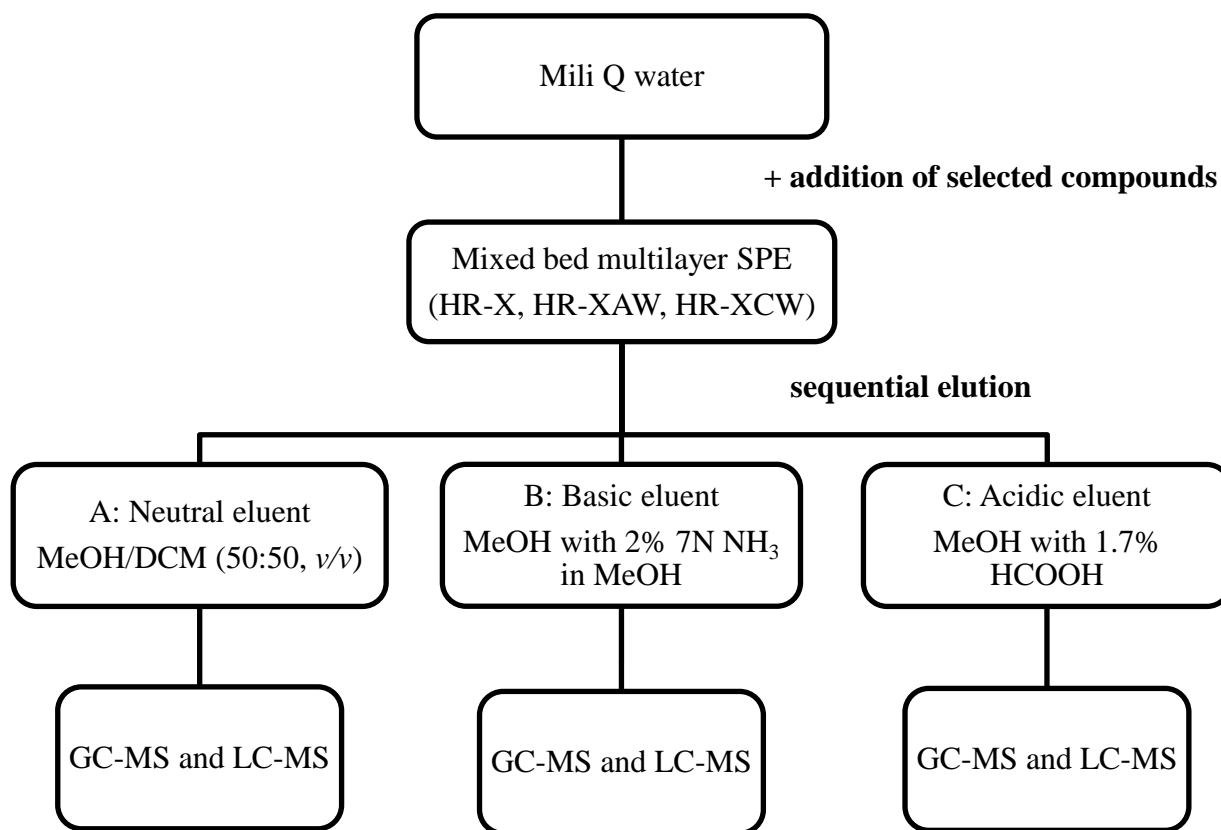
Mili Q water

+ addition of selected compounds

Mixed bed multilayer SPE (HR-X, HR-XAW, HR-XCW)

sequential elution

A: Neutral eluent MeOH/DCM (50:50, *v/v*)

B: Basic eluent MeOH with 2% 7N $NH_3$ in MeOH

C: Acidic eluent MeOH with 1.7% HCOOH

GC-MS and LC-MS

GC-MS and LC-MS

GC-MS and LC-MS